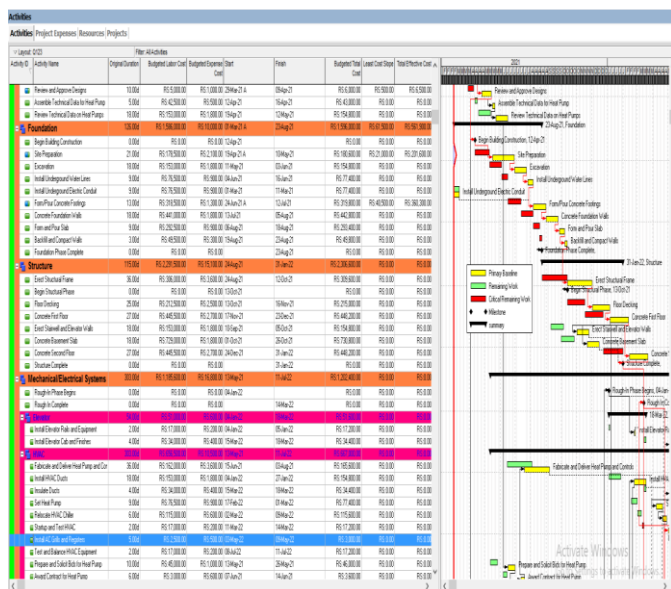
Activities

Activities | Project Expenses | Resources | Projects

Layout: 0/20 | Filter: All Activities

| Activity ID | Activity Name | Original Duration | Budgeted Labor Cost | Budgeted Expense Cost | Start | Finish | Budgeted Total Cost | Least Cost Slope | Total Effective Cost |
|---|---|---|---|---|---|---|---|---|---|
| | Review and Approve Designs | 10.00d | R$ 5,000.00 | R$ 1,000.00 | 29-Mar-21 A | 09-Apr-21 | R$ 6,000.00 | R$ 500.00 | R$ 6,500.00 |
| | Assemble Technical Data for Heat Pump | 5.00d | R$ 42,500.00 | R$ 500.00 | 12-Apr-21 | 16-Apr-21 | R$ 43,000.00 | R$ 0.00 | R$ 0.00 |
| | Review Technical Data on Heat Pumps | 18.00d | R$ 153,000.00 | R$ 500.00 | 12-Apr-21 | 05-May-21 | R$ 153,500.00 | R$ 0.00 | R$ 0.00 |
| | Foundation | 126.00d | R$ 1,566,300.00 | R$ 10,000.00 | 01-Mar-21 A | 23-Aug-21 | R$ 1,576,300.00 | R$ 61,500.00 | R$ 561,300.00 |
| | Begin Building Construction | 0.00d | R$ 0.00 | R$ 0.00 | 12-Apr-21 | | R$ 0.00 | R$ 0.00 | R$ 0.00 |
| | Site Preparation | 21.00d | R$ 178,500.00 | R$ 2,100.00 | 19-Mar-21 A | 10-May-21 | R$ 180,600.00 | R$ 21,000.00 | R$ 201,600.00 |
| | Excavation | 18.00d | R$ 153,000.00 | R$ 1,800.00 | 11-May-21 | 03-Jun-21 | R$ 154,800.00 | R$ 0.00 | R$ 0.00 |
| | Install Underground Water Lines | 9.00d | R$ 76,500.00 | R$ 900.00 | 04-Jun-21 | 16-Jun-21 | R$ 77,400.00 | R$ 0.00 | R$ 0.00 |
| | Install Underground Electric Conduit | 9.00d | R$ 76,500.00 | R$ 900.00 | 01-Mar-21 A | 11-Mar-21 | R$ 77,400.00 | R$ 0.00 | R$ 0.00 |
| | Form/Pour Concrete Footings | 13.00d | R$ 318,500.00 | R$ 1,300.00 | 24-Jun-21 A | 12-Jul-21 | R$ 319,800.00 | R$ 40,500.00 | R$ 360,300.00 |
| | Concrete Foundation Walls | 18.00d | R$ 441,000.00 | R$ 1,800.00 | 13-Jul-21 | 05-Aug-21 | R$ 442,800.00 | R$ 0.00 | R$ 0.00 |
| | Form and Pour Slab | 9.00d | R$ 292,500.00 | R$ 900.00 | 06-Aug-21 | 18-Aug-21 | R$ 293,400.00 | R$ 0.00 | R$ 0.00 |
| | Backfill and Compact Walls | 3.00d | R$ 49,500.00 | R$ 300.00 | 19-Aug-21 | 23-Aug-21 | R$ 49,800.00 | R$ 0.00 | R$ 0.00 |
| | Foundation Phase Complete | 0.00d | R$ 0.00 | R$ 0.00 | | 23-Aug-21 | R$ 0.00 | R$ 0.00 | R$ 0.00 |
| | Structure | 115.00d | R$ 2,229,500.00 | R$ 15,100.00 | 24-Aug-21 | 31-Jan-22 | R$ 2,306,600.00 | R$ 0.00 | R$ 0.00 |
| | Erect Structural Frame | 36.00d | R$ 306,000.00 | R$ 3,600.00 | 24-Aug-21 | 12-Oct-21 | R$ 309,600.00 | R$ 0.00 | R$ 0.00 |
| | Begin Structural Phase | 0.00d | R$ 0.00 | R$ 0.00 | 13-Oct-21 | | R$ 0.00 | R$ 0.00 | R$ 0.00 |
| | Floor Decking | 25.00d | R$ 212,500.00 | R$ 2,500.00 | 13-Oct-21 | 16-Nov-21 | R$ 215,000.00 | R$ 0.00 | R$ 0.00 |
| | Concrete First Floor | 27.00d | R$ 445,500.00 | R$ 2,700.00 | 17-Nov-21 | 23-Dec-21 | R$ 448,200.00 | R$ 0.00 | R$ 0.00 |
| | Erect Stairwell and Elevator Walls | 18.00d | R$ 153,000.00 | R$ 1,800.00 | 10-Sep-21 | 05-Oct-21 | R$ 154,800.00 | R$ 0.00 | R$ 0.00 |
| | Concrete Basement Slab | 18.00d | R$ 729,000.00 | R$ 1,800.00 | 01-Oct-21 | 26-Oct-21 | R$ 730,800.00 | R$ 0.00 | R$ 0.00 |
| | Concrete Second Floor | 27.00d | R$ 445,500.00 | R$ 2,700.00 | 24-Dec-21 | 31-Jan-22 | R$ 448,200.00 | R$ 0.00 | R$ 0.00 |
| | Structure Complete | 0.00d | R$ 0.00 | R$ 0.00 | | 31-Jan-22 | R$ 0.00 | R$ 0.00 | R$ 0.00 |
| | Mechanical/Electrical Systems | 380.00d | R$ 1,185,600.00 | R$ 16,800.00 | 13-Apr-21 | 11-Jul-22 | R$ 1,202,400.00 | R$ 0.00 | R$ 0.00 |
| | Rough-In Phase Begins | 0.00d | R$ 0.00 | R$ 0.00 | 04-Jan-22 | | R$ 0.00 | R$ 0.00 | R$ 0.00 |
| | Rough-In Complete | 0.00d | R$ 0.00 | R$ 0.00 | | 14-Mar-22 | R$ 0.00 | R$ 0.00 | R$ 0.00 |
| | Elevator | 30.00d | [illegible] | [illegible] | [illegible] | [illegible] | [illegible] | R$ 0.00 | R$ 0.00 |
| | Install Elevator Rails and Equipment | 2.00d | R$ 17,000.00 | R$ 200.00 | 04-Jan-22 | 05-Jan-22 | R$ 17,200.00 | R$ 0.00 | R$ 0.00 |
| | Install Elevator Cab and Finishes | 4.00d | R$ 34,000.00 | R$ 400.00 | 15-Mar-22 | 18-Mar-22 | R$ 34,400.00 | R$ 0.00 | R$ 0.00 |
| | HVAC | 380.00d | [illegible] | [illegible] | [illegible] | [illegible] | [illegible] | R$ 0.00 | R$ 0.00 |
| | Fabricate and Deliver Heat Pump and Cor | 36.00d | R$ 162,000.00 | R$ 3,600.00 | 15-Jun-21 | 03-Aug-21 | R$ 165,600.00 | R$ 0.00 | R$ 0.00 |
| | Install HVAC Ducts | 18.00d | R$ 153,000.00 | R$ 1,800.00 | 04-Jan-22 | 27-Jan-22 | R$ 154,800.00 | R$ 0.00 | R$ 0.00 |
| | Insulate Ducts | 4.00d | R$ 34,000.00 | R$ 400.00 | 15-Mar-22 | 18-Mar-22 | R$ 34,400.00 | R$ 0.00 | R$ 0.00 |
| | Set Heat Pump | 9.00d | R$ 76,500.00 | R$ 900.00 | 17-Jan-22 | 27-Jan-22 | R$ 77,400.00 | R$ 0.00 | R$ 0.00 |
| | Fabricate HVAC Chiller | 6.00d | R$ 115,000.00 | R$ 600.00 | 02-Mar-22 | 09-Mar-22 | R$ 115,600.00 | R$ 0.00 | R$ 0.00 |
| | Startup and Test HVAC | 2.00d | R$ 17,000.00 | R$ 200.00 | 11-Mar-22 | 14-Mar-22 | R$ 17,200.00 | R$ 0.00 | R$ 0.00 |
| | Install AC Grills and Registers | 5.00d | R$ 2,500.00 | R$ 500.00 | 13-Apr-21 | 09-Jun-22 | R$ 3,000.00 | R$ 0.00 | R$ 0.00 |
| | Test and Balance HVAC Equipment | 2.00d | R$ 17,000.00 | R$ 200.00 | 08-Jul-22 | 11-Jul-22 | R$ 17,200.00 | R$ 0.00 | R$ 0.00 |
| | Prepare and Solicit Bids for Heat Pump | 15.00d | R$ 45,000.00 | R$ 1,500.00 | 13-May-21 | 26-May-21 | R$ 46,500.00 | R$ 0.00 | R$ 0.00 |
| | Award Contract for Heat Pump | 6.00d | R$ 3,000.00 | R$ 600.00 | 07-Jun-21 | 14-Jun-21 | R$ 3,600.00 | R$ 0.00 | R$ 0.00 |

2021

Review and Approve Designs
Assemble Technical Data for Heat Pump
Review Technical Data on Heat Pumps
23-Aug-21, Foundation
Begin Building Construction, 12-Apr-21
Site Preparation
Excavation
Install Underground Water Lines
Install Underground Electric Conduit
Form/Pour Concrete Footings
Concrete Foundation Walls
Form and Pour Slab
Backfill and Compact Walls
Foundation Phase Complete
31-Jan-22, Structure
Erect Structural Frame
Begin Structural Phase, 13-Oct-21
Floor Decking
Concrete First Floor
Erect Stairwell and Elevator Walls
Concrete Basement Slab
Concrete
Structure Complete
Rough-In Phase Begins, 04-Jan
Rough-In C
18-Ma
Install Elevator R
Fabricate and Deliver Heat Pump and Controls
Install HVA
Prepare and Solicit Bids for Heat Pump
Award Contract for Heat Pump

Primary Baseline
Remaining Work
Critical Remaining Work
Milestone
summary

Activate Windows
Go to Settings to activate Windows.